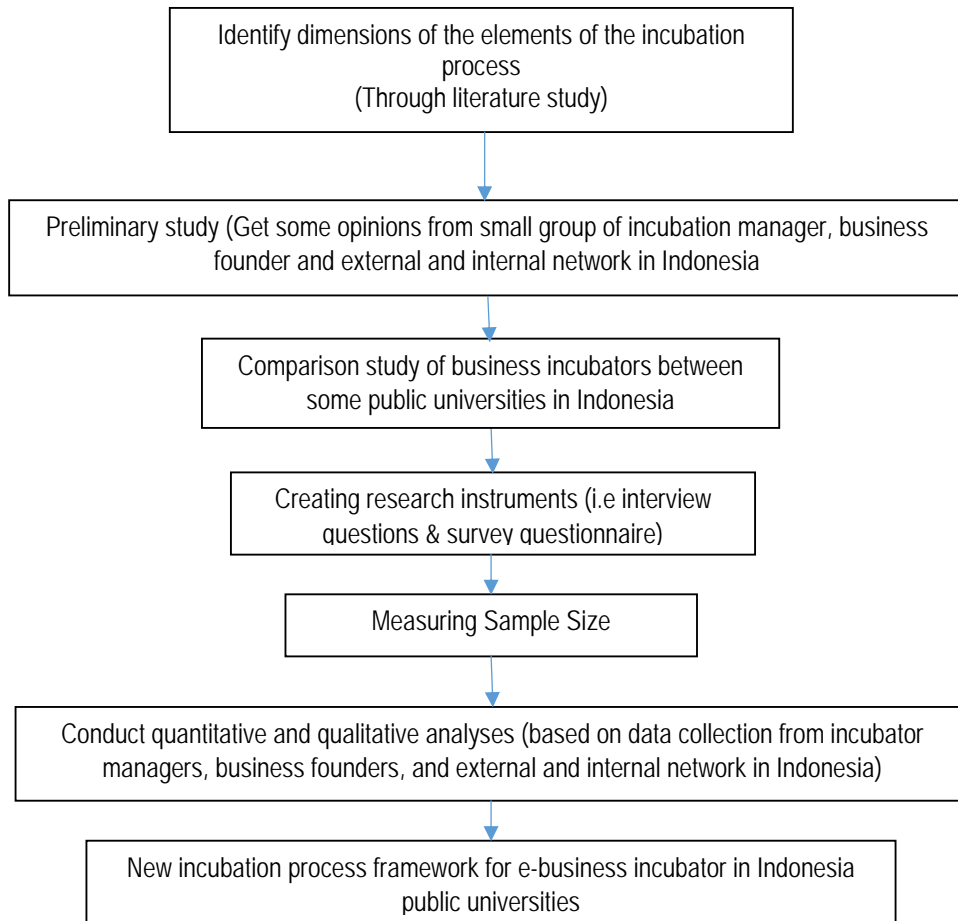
Identify dimensions of the elements of the incubation process
(Through literature study)

Preliminary study (Get some opinions from small group of incubation manager, business founder and external and internal network in Indonesia

Comparison study of business incubators between some public universities in Indonesia

Creating research instruments (i.e interview questions & survey questionnaire)

Measuring Sample Size

Conduct quantitative and qualitative analyses (based on data collection from incubator managers, business founders, and external and internal network in Indonesia)

New incubation process framework for e-business incubator in Indonesia public universities